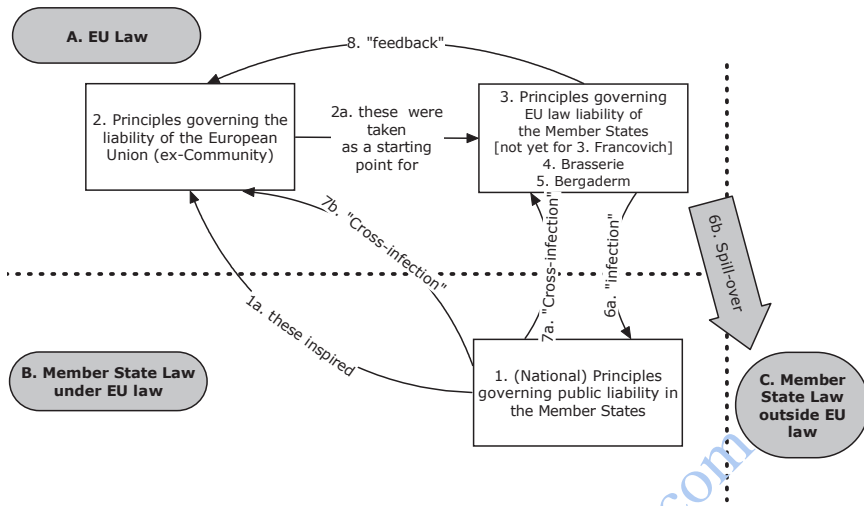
A. EU Law

8. "feedback"

2. Principles governing the liability of the European Union (ex-Community)

2a. these were taken as a starting point for

3. Principles governing EU law liability of the Member States [not yet for 3. Francovich] 4. Brasserie 5. Bergaderm

7b. "Cross-infection"

7a. "Cross-infection"

6a. "infection"

6b. Spill-over

1a. these inspired

B. Member State Law under EU law

1. (National) Principles governing public liability in the Member States

C. Member State Law outside EU law